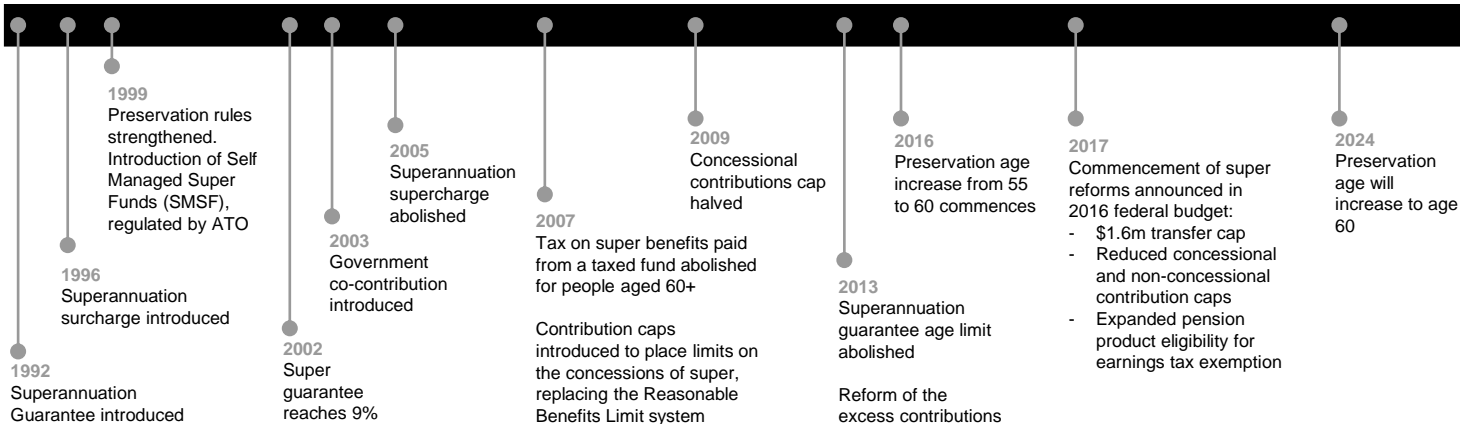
1999
Preservation rules strengthened. Introduction of Self Managed Super Funds (SMSF), regulated by ATO

1996
Superannuation surcharge introduced

1992
Superannuation Guarantee introduced

2005
Superannuation supercharge abolished

2003
Government co-contribution introduced

2002
Super guarantee reaches 9%

2007
Tax on super benefits paid from a taxed fund abolished for people aged 60+

Contribution caps introduced to place limits on the concessions of super, replacing the Reasonable Benefits Limit system

2009
Concessional contributions cap halved

2013
Superannuation guarantee age limit abolished

Reform of the excess contributions

2016
Preservation age increase from 55 to 60 commences

2017
Commencement of super reforms announced in 2016 federal budget:
- $1.6m transfer cap
- Reduced concessional and non-concessional contribution caps
- Expanded pension product eligibility for earnings tax exemption

2024
Preservation age will increase to age 60